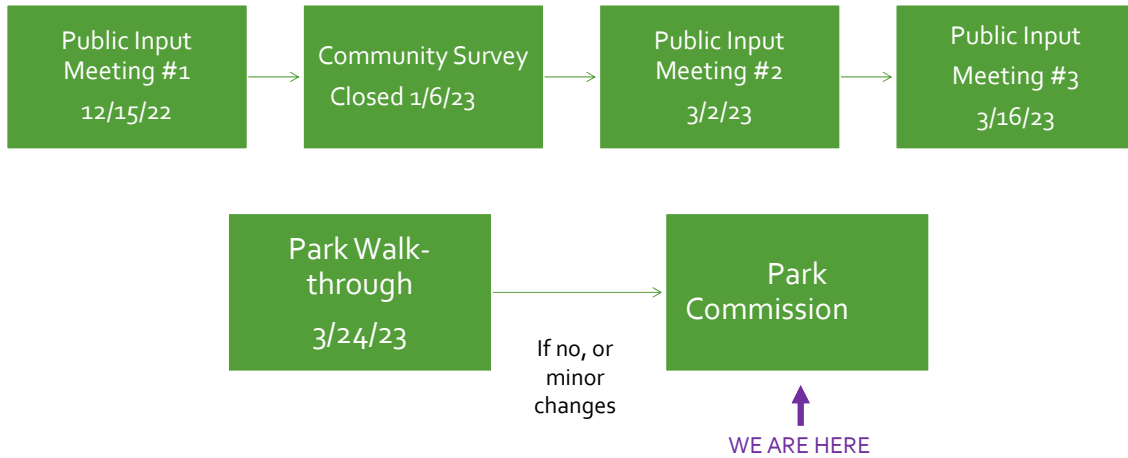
Public Input Meeting #1
12/15/22

Community Survey
Closed 1/6/23

Public Input Meeting #2
3/2/23

Public Input Meeting #3
3/16/23

Park Walk-through
3/24/23

If no, or minor changes

Park Commission

WE ARE HERE